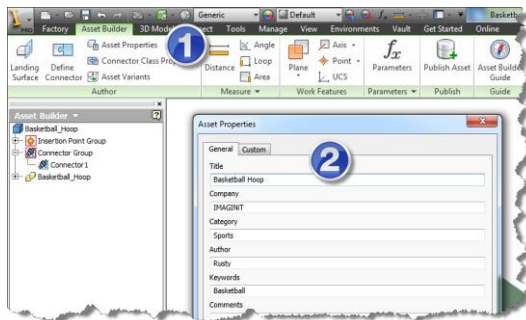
Generic
Default
Basketb
PRO
Factory
Asset Builder
3D Model
Inspect
Tools
Manage
View
Environments
Vault
Get Started
Online
1
Landing Surface
Define Connector
Asset Properties
Connector Class Properties
Asset Variants
Author
Distance
Angle
Loop
Area
Measure
Plane
Axis
Point
UCS
Work Features
$f_x$
Parameters
Parameters
Publish Asset
Publish
Asset Builder Guide
Guide
Asset Builder
Basketball_Hoop
Insertion Point Group
Connector Group
Connector 1
Basketball_Hoop
Asset Properties
General
Custom
2
Title
Basketball Hoop
Company
IMAGINiT
Category
Sports
Author
Rusty
Keywords
Basketball
Comments